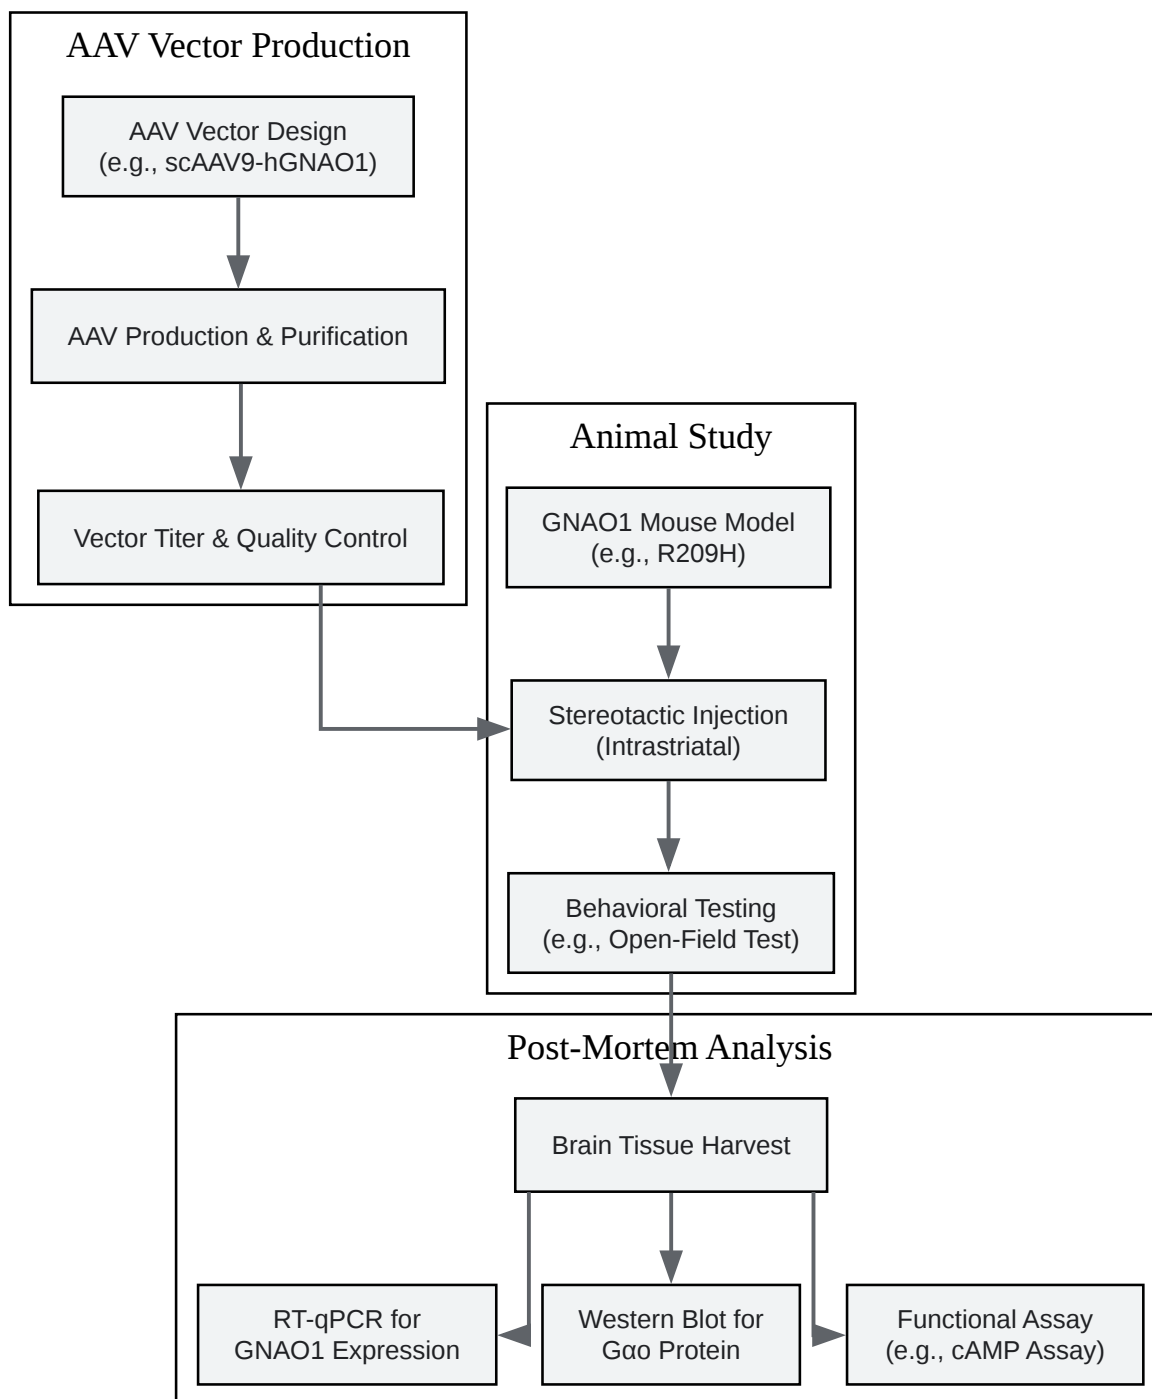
AAV Vector Production

AAV Vector Design (e.g., scAAV9-hGNAO1)

AAV Production & Purification

Vector Titer & Quality Control

Animal Study

GNAO1 Mouse Model (e.g., R209H)

Stereotactic Injection (Intrastriatal)

Behavioral Testing (e.g., Open-Field Test)

Post-Mortem Analysis

Brain Tissue Harvest

RT-qPCR for GNAO1 Expression

Western Blot for Gαo Protein

Functional Assay (e.g., cAMP Assay)